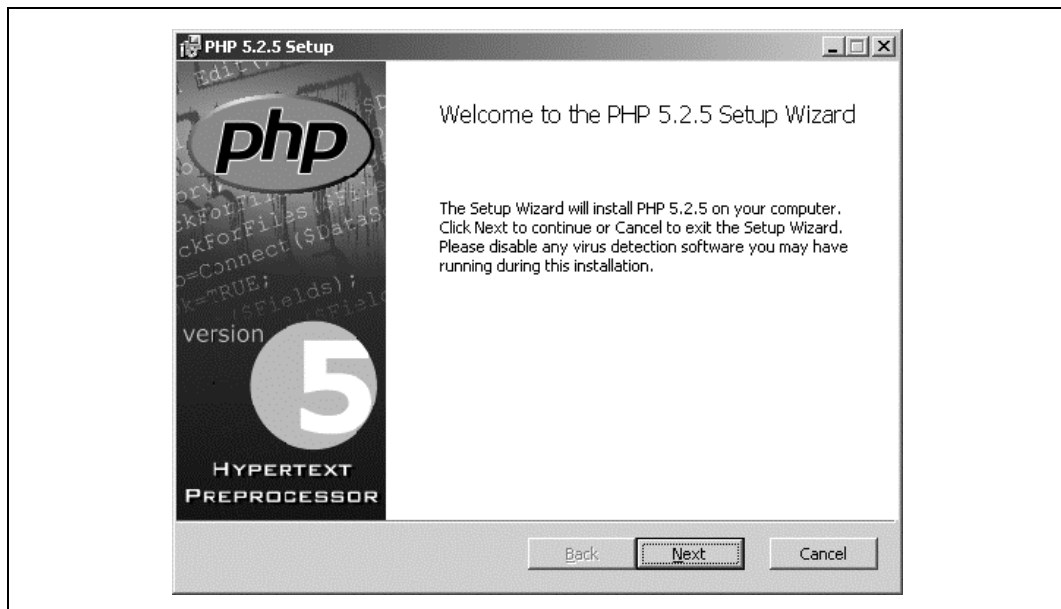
PHP 5.2.5 Setup

php

version

5

HYPERTEXT PREPROCESSOR

Welcome to the PHP 5.2.5 Setup Wizard

The Setup Wizard will install PHP 5.2.5 on your computer. Click Next to continue or Cancel to exit the Setup Wizard. Please disable any virus detection software you may have running during this installation.

Back Next Cancel